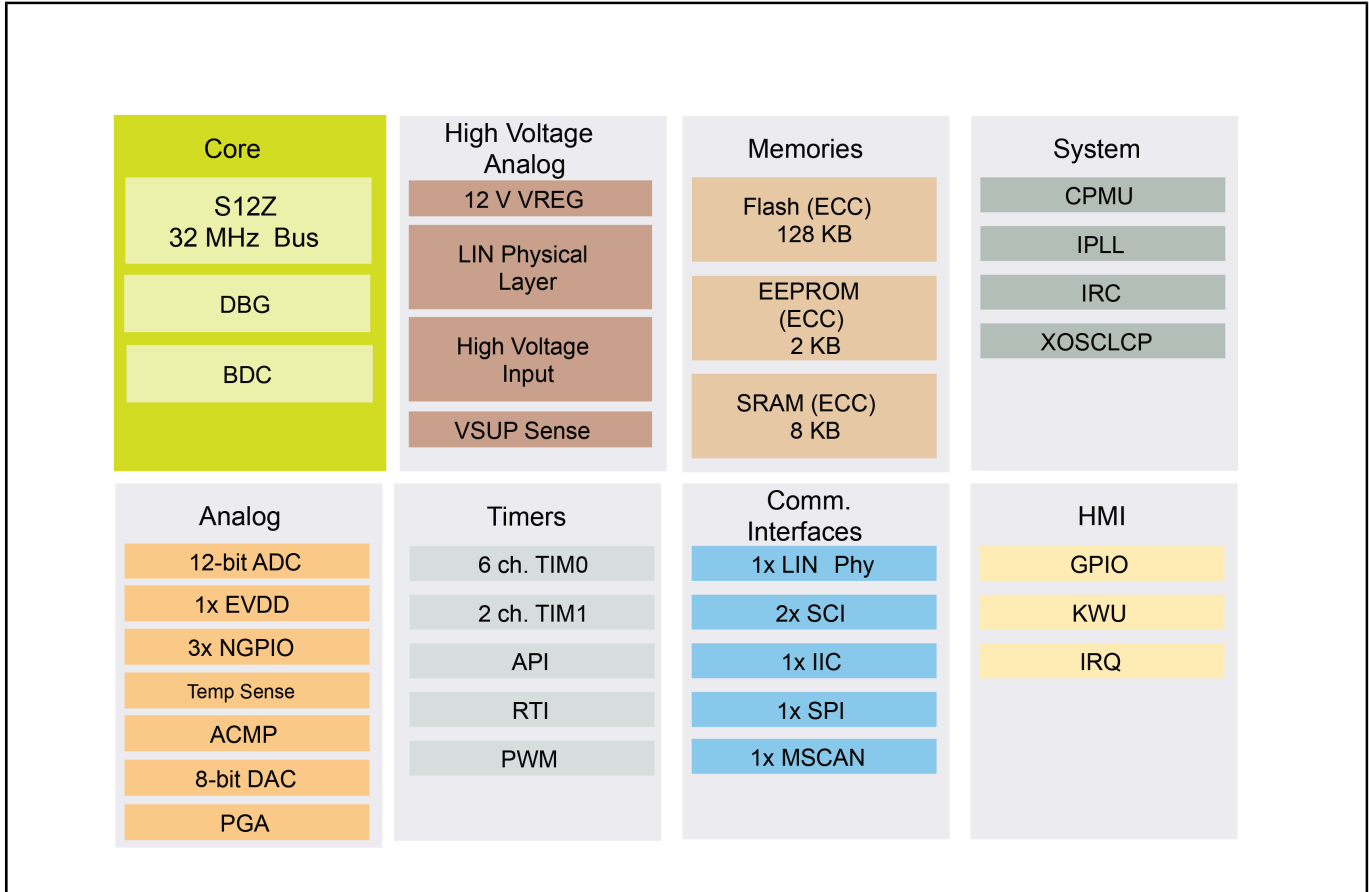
Core

S12Z
32 MHz Bus

DBG

BDC

High Voltage Analog

12 V VREG

LIN Physical Layer

High Voltage Input

VSUP Sense

Memories

Flash (ECC)
128 KB

EEPROM (ECC)
2 KB

SRAM (ECC)
8 KB

System

CPMU

IPLL

IRC

XOSCLCP

Analog

12-bit ADC

1x EVDD

3x NGPIO

Temp Sense

ACMP

8-bit DAC

PGA

Timers

6 ch. TIM0

2 ch. TIM1

API

RTI

PWM

Comm. Interfaces

1x LIN Phy

2x SCI

1x IIC

1x SPI

1x MSCAN

HMI

GPIO

KWU

IRQ